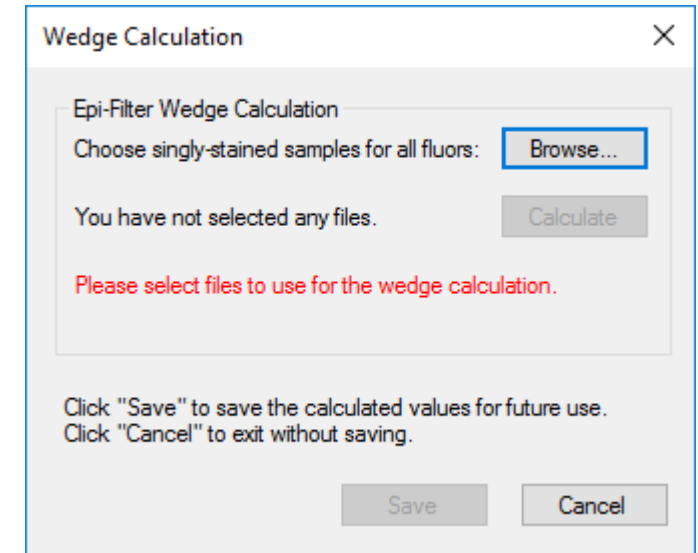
Wedge Calculation

X

Epi-Filter Wedge Calculation

Choose singly-stained samples for all fluors: Browse...

You have not selected any files. Calculate

Please select files to use for the wedge calculation.

Click "Save" to save the calculated values for future use.
Click "Cancel" to exit without saving.

Save Cancel